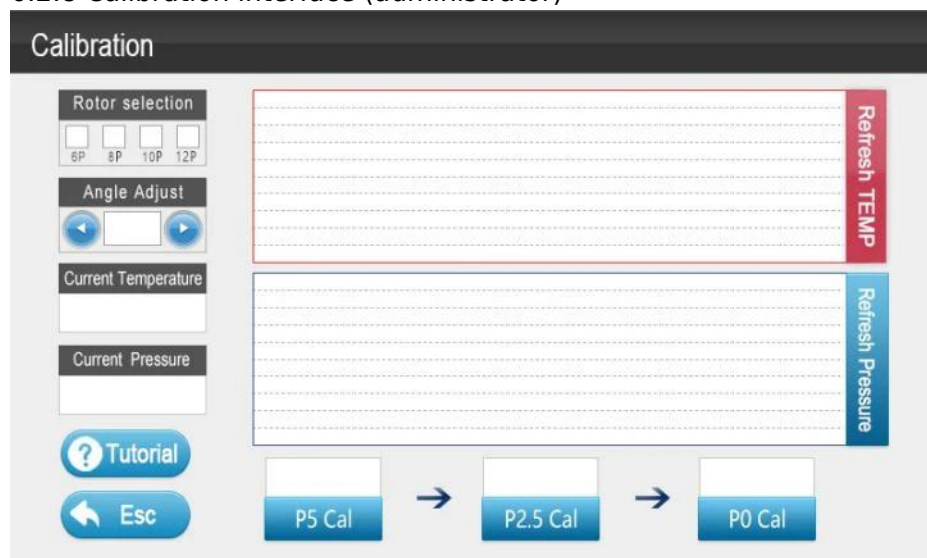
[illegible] Calibration interface (administrator)

Calibration

Rotor selection

6P 8P 10P 12P

Angle Adjust

Current Temperature

Current Pressure

Tutorial

Esc

Refresh TEMP

Refresh Pressure

P5 Cal → P2.5 Cal → P0 Cal